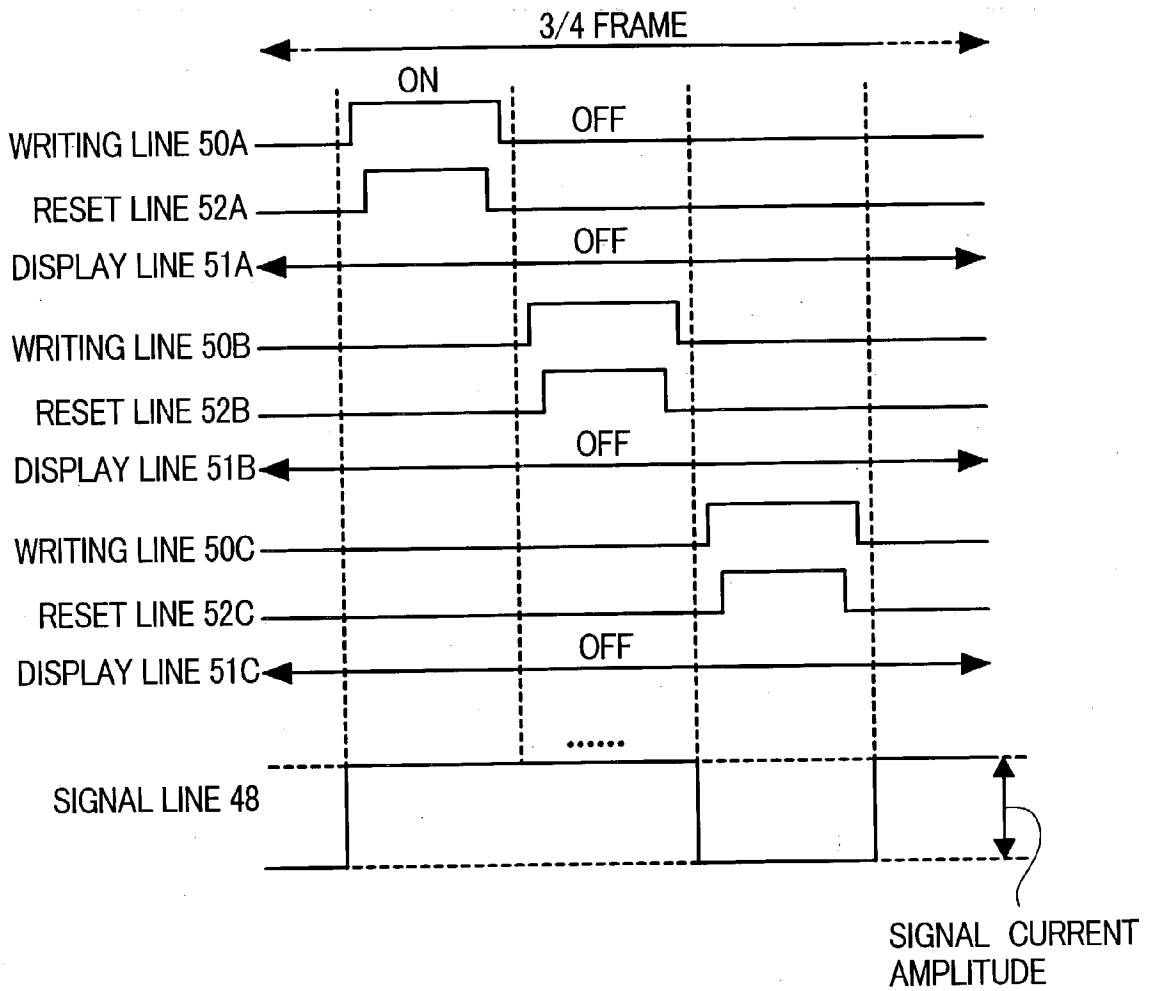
3/4 FRAME

ON

OFF

WRITING LINE 50A

RESET LINE 52A

OFF

DISPLAY LINE 51A

WRITING LINE 50B

RESET LINE 52B

OFF

DISPLAY LINE 51B

WRITING LINE 50C

RESET LINE 52C

OFF

DISPLAY LINE 51C

......

SIGNAL LINE 48

SIGNAL CURRENT AMPLITUDE